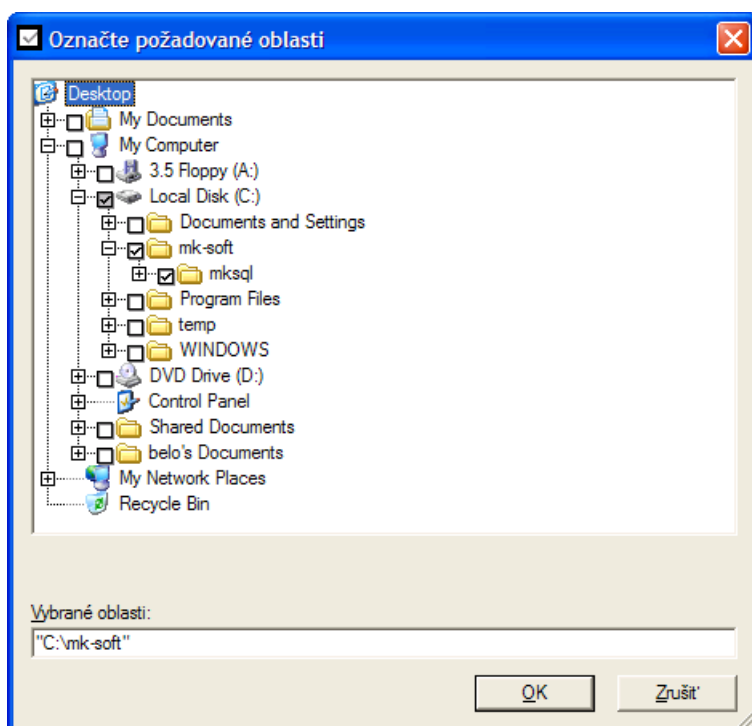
Označte požadované oblasti

Desktop
My Documents
My Computer
3.5 Floppy (A:)
Local Disk (C:)
Documents and Settings
mk-soft
mksql
Program Files
temp
WINDOWS
DVD Drive (D:)
Control Panel
Shared Documents
belo's Documents
My Network Places
Recycle Bin

Vybrané oblasti:
"C:\mk-soft"

OK
Zrušiť